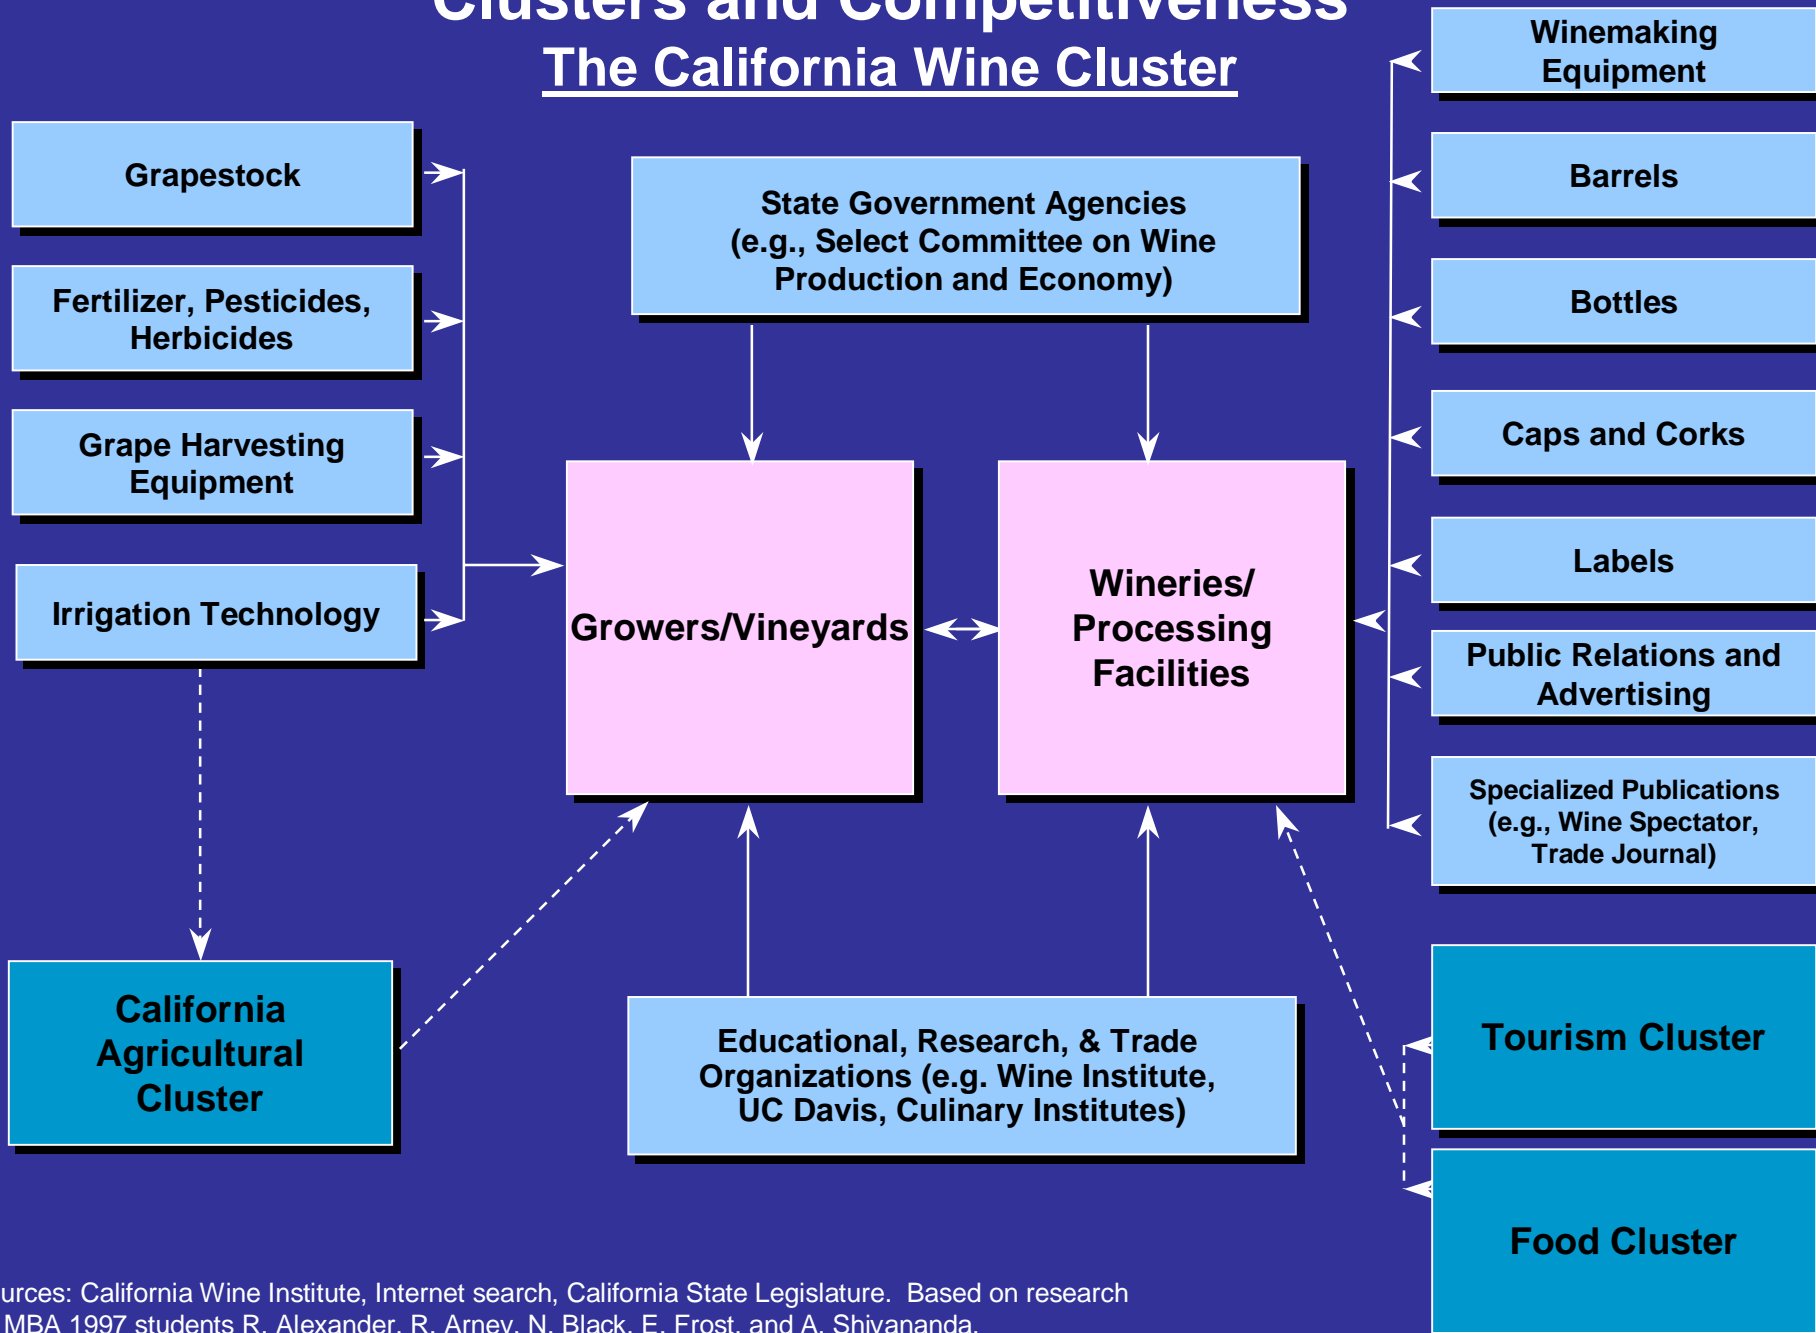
Clusters and Competitiveness
The California Wine Cluster

Grapestock

Fertilizer, Pesticides, Herbicides

Grape Harvesting Equipment

Irrigation Technology

State Government Agencies (e.g., Select Committee on Wine Production and Economy)

Growers/Vineyards

Wineries/ Processing Facilities

Winemaking Equipment

Barrels

Bottles

Caps and Corks

Labels

Public Relations and Advertising

Specialized Publications (e.g., Wine Spectator, Trade Journal)

California Agricultural Cluster

Educational, Research, & Trade Organizations (e.g. Wine Institute, UC Davis, Culinary Institutes)

Tourism Cluster

Food Cluster

urces: California Wine Institute, Internet search, California State Legislature. Based on research MBA 1997 students R. Alexander, R. Arney, N. Black, E. Frost, and A. Shivananda.